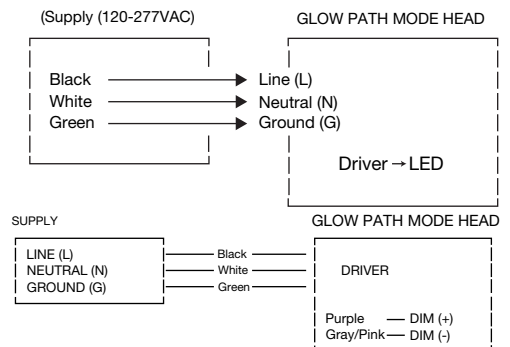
(Supply (120-277VAC)

GLOW PATH MODE HEAD

Black → Line (L)
White → Neutral (N)
Green → Ground (G)

Driver → LED

SUPPLY

GLOW PATH MODE HEAD

LINE (L)
NEUTRAL (N)
GROUND (G)

Black
White
Green

DRIVER

Purple — DIM (+)
Gray/Pink — DIM (-)